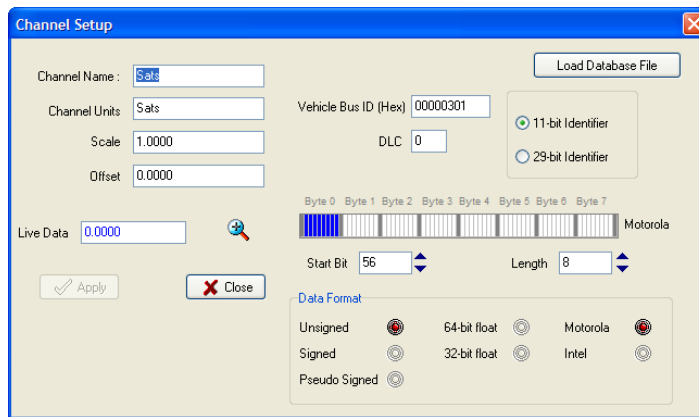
Channel Setup

Channel Name : Sats

Channel Units Sats

Scale 1.0000

Offset 0.0000

Live Data 0.0000

Apply

Close

Load Database File

Vehicle Bus ID (Hex) 00000301

DLC 0

11-bit Identifier

29-bit Identifier

Byte 0 Byte 1 Byte 2 Byte 3 Byte 4 Byte 5 Byte 6 Byte 7

Motorola

Start Bit 56

Length 8

Data Format

Unsigned

64-bit float

Motorola

Signed

32-bit float

Intel

Pseudo Signed